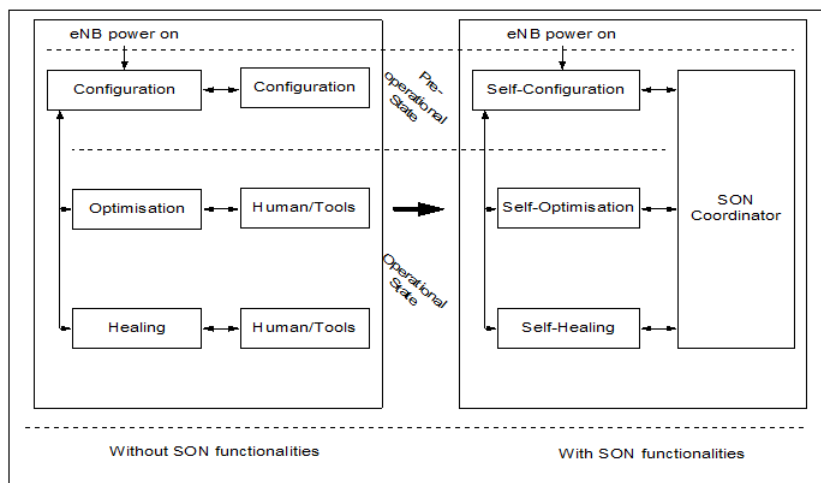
eNB power on

Configuration

Configuration

Pre-operational State

Optimisation

Human/Tools

Operational State

Healing

Human/Tools

eNB power on

Self-Configuration

Self-Optimisation

SON Coordinator

Self-Healing

Without SON functionalities

With SON functionalities